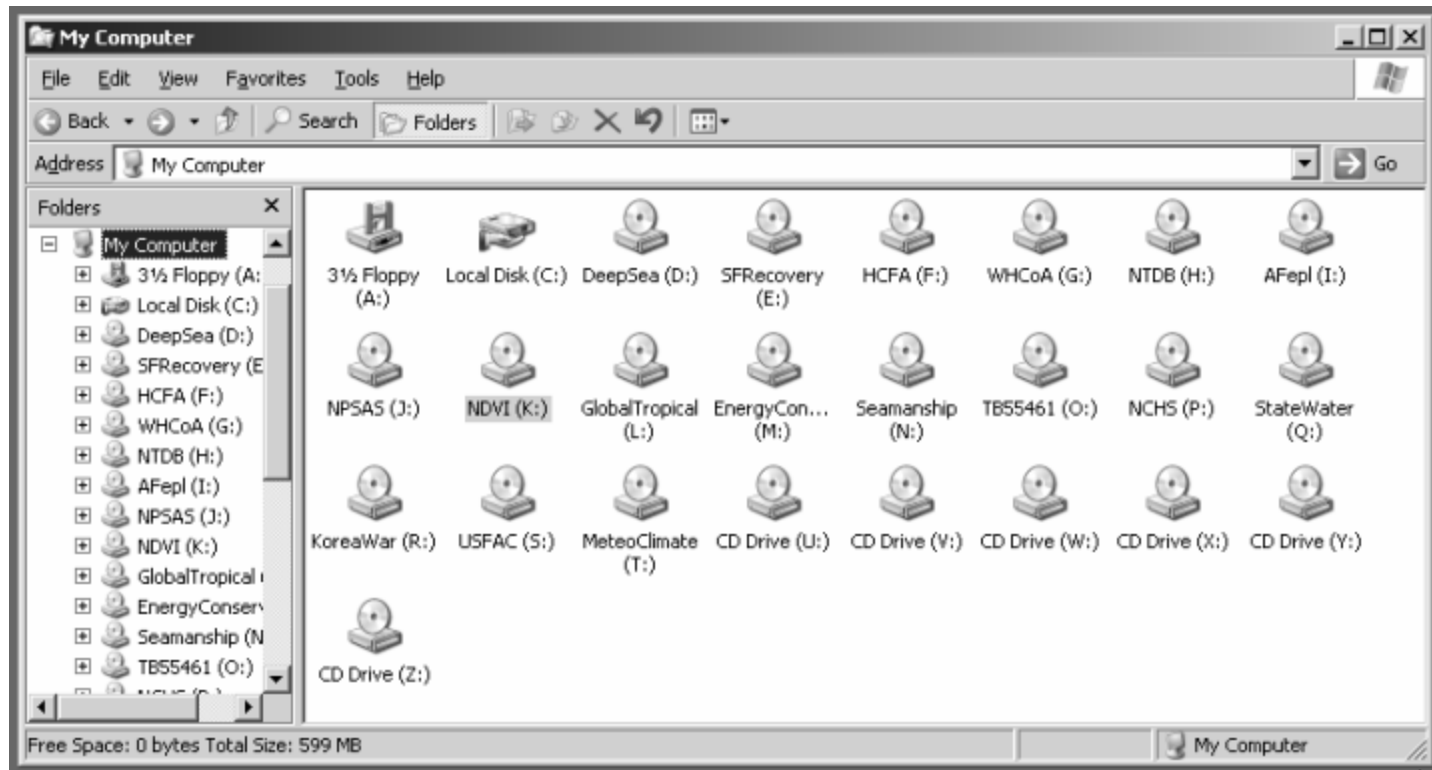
My Computer

File Edit View Favorites Tools Help

Back Search Folders

Address My Computer Go

Folders ×

My Computer
3½ Floppy (A:
Local Disk (C:)
DeepSea (D:)
SFRecovery (E
HCFA (F:)
WHCoA (G:)
NTDB (H:)
AFepl (I:)
NPSAS (J:)
NDVI (K:)
GlobalTropical (
EnergyConserv
Seamanship (N
TB55461 (O:)
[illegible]

3½ Floppy (A:)
Local Disk (C:)
DeepSea (D:)
SFRecovery (E:)
HCFA (F:)
WHCoA (G:)
NTDB (H:)
AFepl (I:)
NPSAS (J:)
NDVI (K:)
GlobalTropical (L:)
EnergyCon... (M:)
Seamanship (N:)
TB55461 (O:)
NCHS (P:)
StateWater (Q:)
KoreaWar (R:)
USFAC (S:)
MeteoClimate (T:)
CD Drive (U:)
CD Drive (V:)
CD Drive (W:)
CD Drive (X:)
CD Drive (Y:)
CD Drive (Z:)

Free Space: 0 bytes Total Size: 599 MB
My Computer